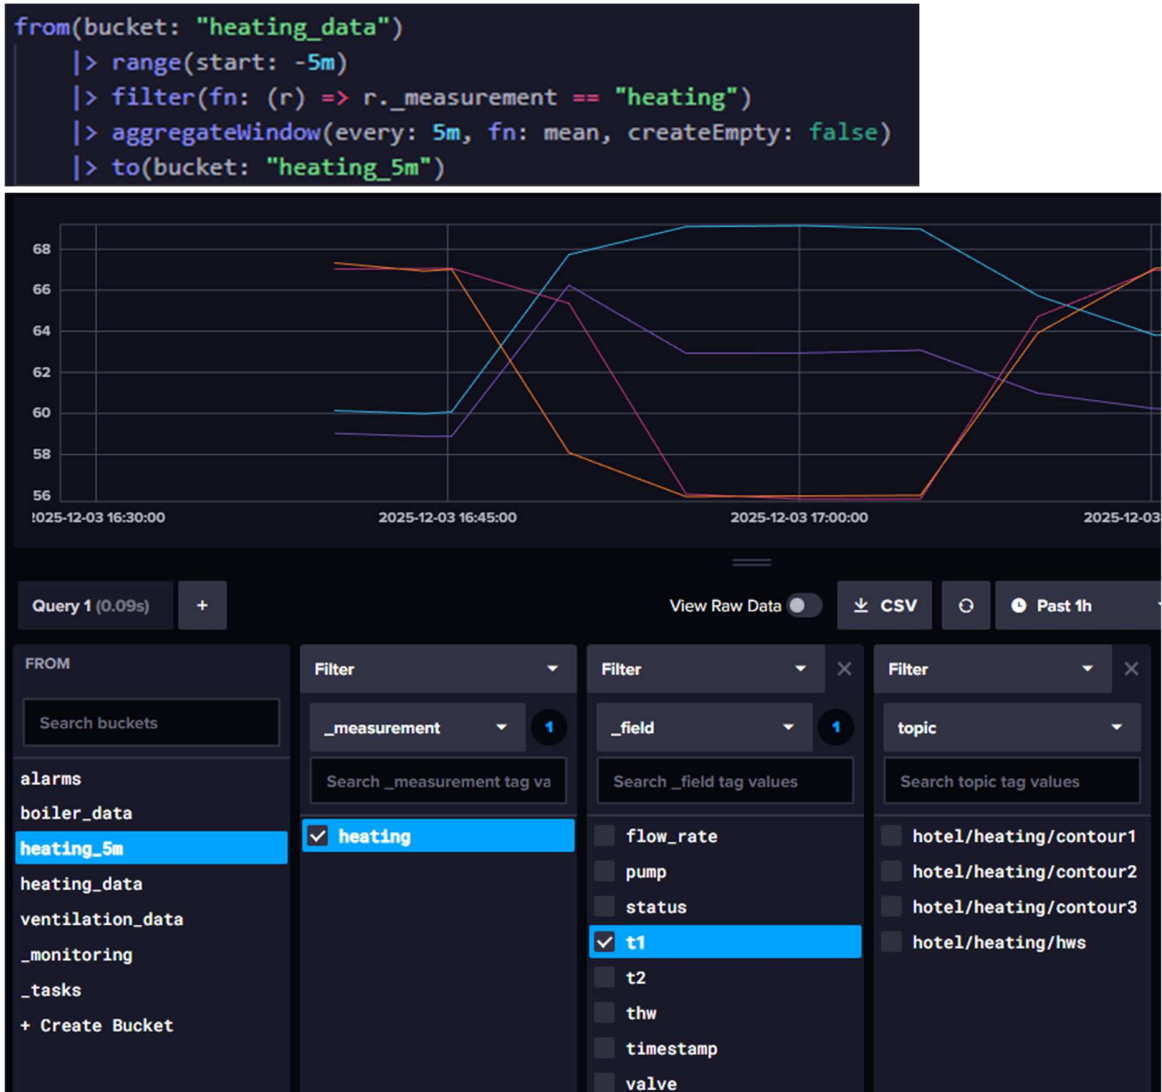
from(bucket: "heating_data")
|> range(start: -5m)
|> filter(fn: (r) => r._measurement == "heating")
|> aggregateWindow(every: 5m, fn: mean, createEmpty: false)
|> to(bucket: "heating_5m")

68
66
64
62
60
58
56
2025-12-03 16:30:00
2025-12-03 16:45:00
2025-12-03 17:00:00
2025-12-03

Query 1 (0.09s)
+
View Raw Data
CSV
Past 1h

FROM
Search buckets
alarms
boiler_data
heating_5m
heating_data
ventilation_data
_monitoring
_tasks
+ Create Bucket

Filter
_measurement
1
Search _measurement tag va
heating

Filter
_field
1
Search _field tag values
flow_rate
pump
status
t1
t2
thw
timestamp
valve

Filter
topic
Search topic tag values
hotel/heating/contour1
hotel/heating/contour2
hotel/heating/contour3
hotel/heating/hws